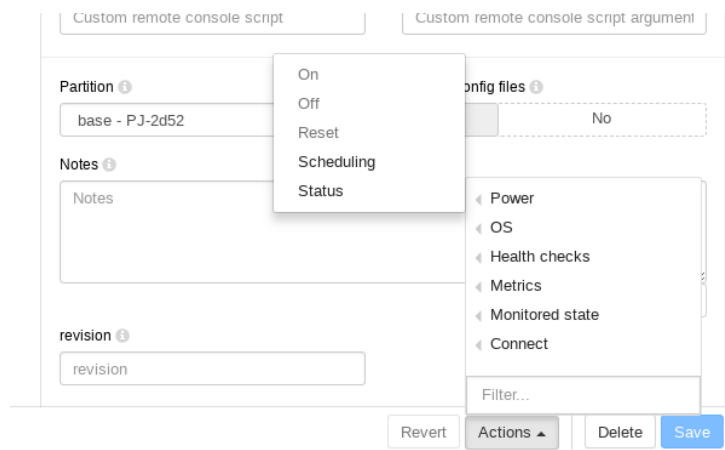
Custom remote console script

Custom remote console script argument

Partition

base - PJ-2d52

onfig files

No

Notes

Notes

On

Off

Reset

Scheduling

Status

Power

OS

Health checks

Metrics

Monitored state

Connect

Filter...

revision

revision

Revert

Actions

Delete

Save